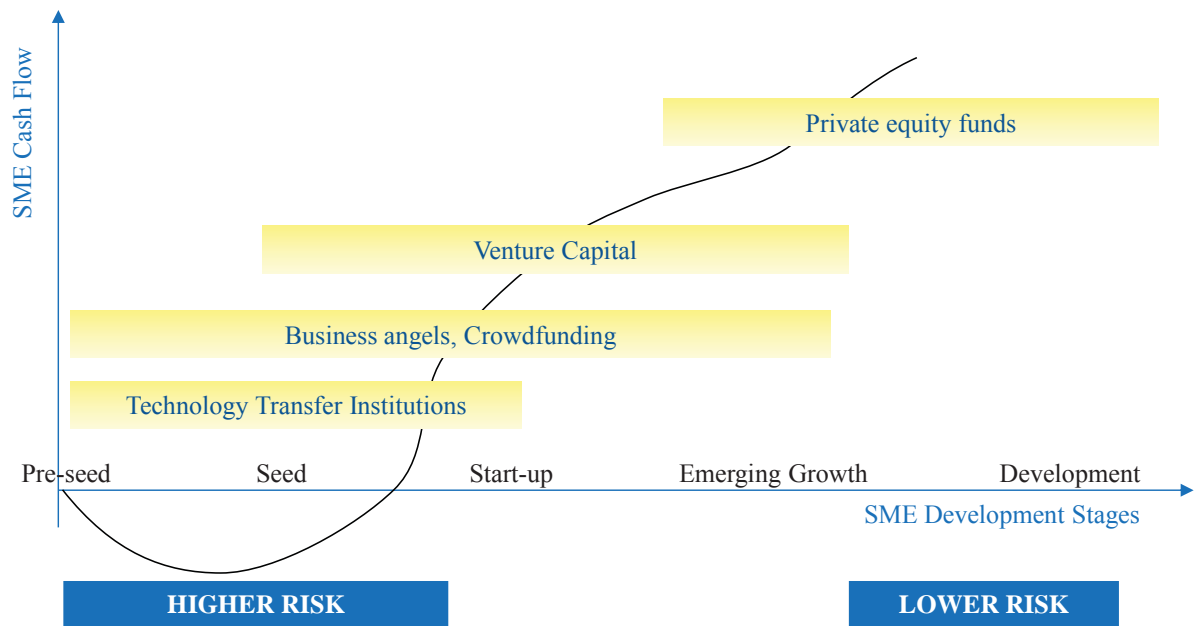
SME Cash Flow

Private equity funds

Venture Capital

Business angels, Crowdfunding

Technology Transfer Institutions

Pre-seed Seed Start-up Emerging Growth Development

SME Development Stages

HIGHER RISK

LOWER RISK